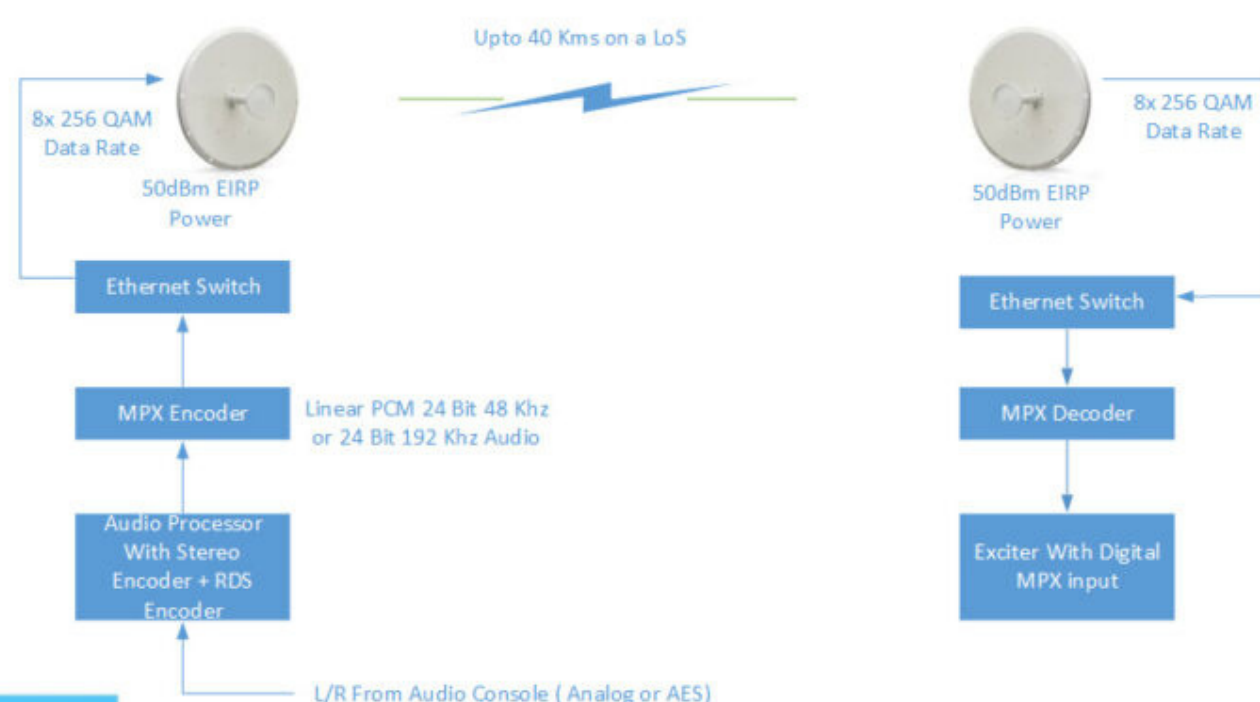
Upto 40 Kms on a LoS

8x 256 QAM Data Rate

50dBm EIRP Power

Ethernet Switch

MPX Encoder

Linear PCM 24 Bit 48 Khz or 24 Bit 192 Khz Audio

Audio Processor With Stereo Encoder + RDS Encoder

L/R From Audio Console ( Analog or AES)

8x 256 QAM Data Rate

50dBm EIRP Power

Ethernet Switch

MPX Decoder

Exciter With Digital MPX input